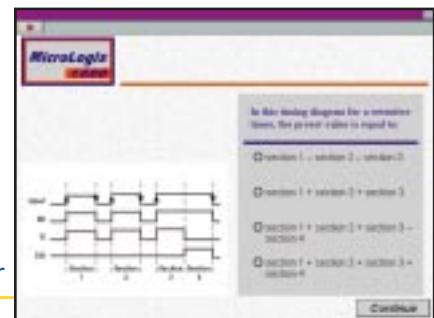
MicroLogix

In this timing diagram for a retentive timer, the preset value is equal to:

section 1 + section 2 + section 3

section 1 + section 2 + section 3

section 1 + section 2 + section 3 + section 4

section 1 + section 2 + section 3 + section 4

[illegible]
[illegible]
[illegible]
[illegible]

Section 1
Section 2
Section 3
Section 4

Continue